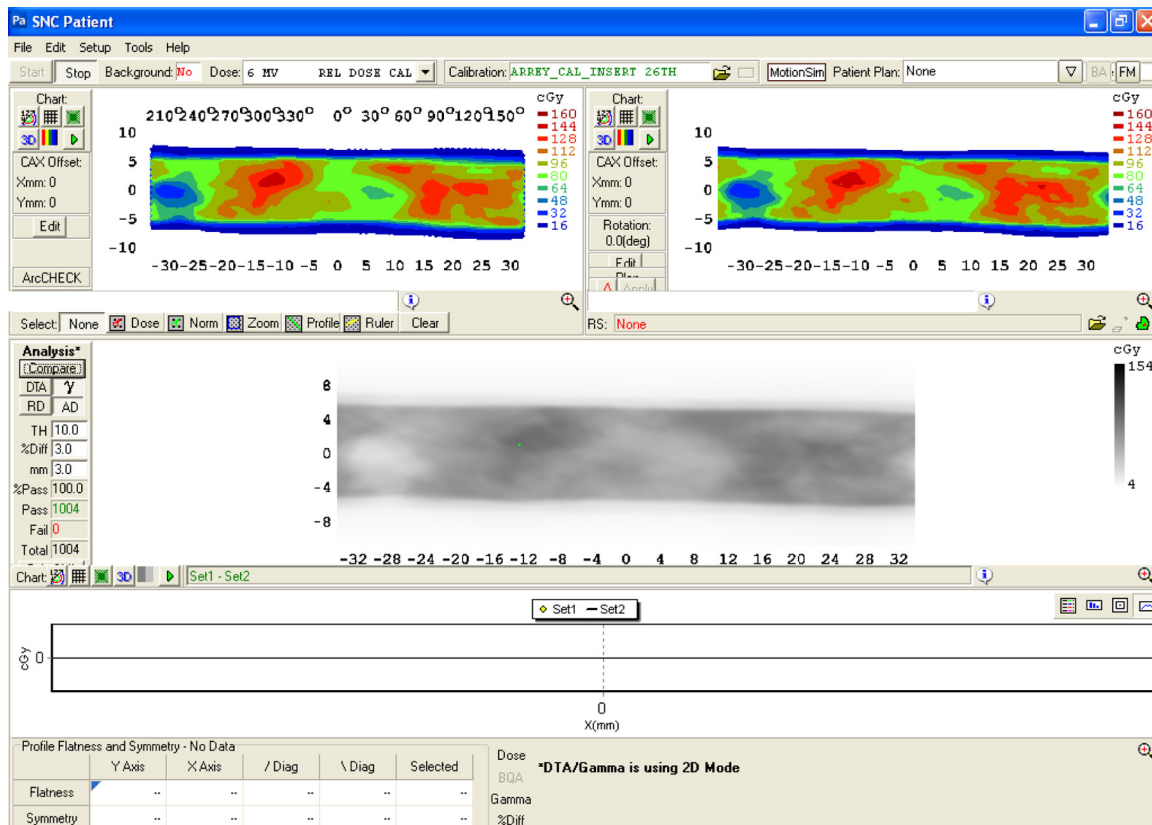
Pa SNC Patient

File Edit Setup Tools Help

Start Stop Background: No Dose: 6 MV REL DOSE CAL Calibration: ARREY_CAL_INSERT 26TH MotionSim Patient Plan: None BA FM

Chart:
3D
CAX Offset:
Xmm: 0
Ymm: 0
Edit
ArcCHECK

210° 240° 270° 300° 330° 0° 30° 60° 90° 120° 150°

10
5
0
-5
-10

-30 -25 -20 -15 -10 -5 0 5 10 15 20 25 30

cGy
160
144
128
112
96
80
64
48
32
16

Chart:
3D
CAX Offset:
Xmm: 0
Ymm: 0
Rotation:
0.0(deg)
Edit
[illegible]
Apply

10
5
0
-5
-10

-30 -25 -20 -15 -10 -5 0 5 10 15 20 25 30

cGy
160
144
128
112
96
80
64
48
32
16

Select: None Dose Norm Zoom Profile Ruler Clear

RS: None

Analysis*
Compare
DTA γ
RD AD
TH 10.0
%Diff 3.0
mm 3.0
%Pass 100.0
Pass 1004
Fail 0
Total 1004

8
4
0
-4
-8

-32 -28 -24 -20 -16 -12 -8 -4 0 4 8 12 16 20 24 28 32

cGy
154
4

Chart: 3D Set1 - Set2

Set1 Set2

cGy 0

0
X(mm)

Profile Flatness and Symmetry - No Data

| | Y Axis | X Axis | / Diag | \ Diag | Selected |
|---|---|---|---|---|---|
| Flatness | -- | -- | -- | -- | -- |
| Symmetry | -- | -- | -- | -- | -- |

Dose
BQA
Gamma
%Diff

*DTA/Gamma is using 2D Mode